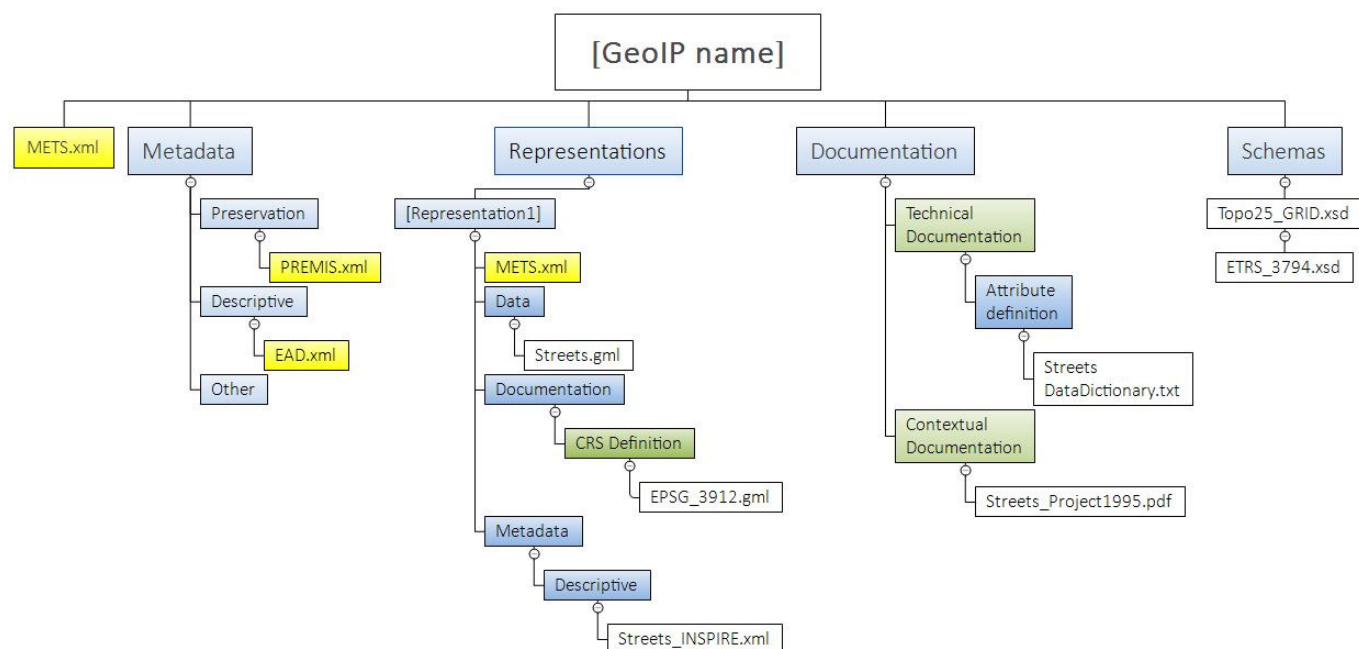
[GeoIP name]

METS.xml

Metadata

Preservation

PREMIS.xml

Descriptive

EAD.xml

Other

Representations

[Representation1]

METS.xml

Data

Streets.gml

Documentation

CRS Definition

EPSG_3912.gml

Metadata

Descriptive

Streets_INSPIRE.xml

Documentation

Technical Documentation

Attribute definition

Streets DataDictionary.txt

Contextual Documentation

Streets_Project1995.pdf

Schemas

Topo25_GRID.xsd

ETRS_3794.xsd